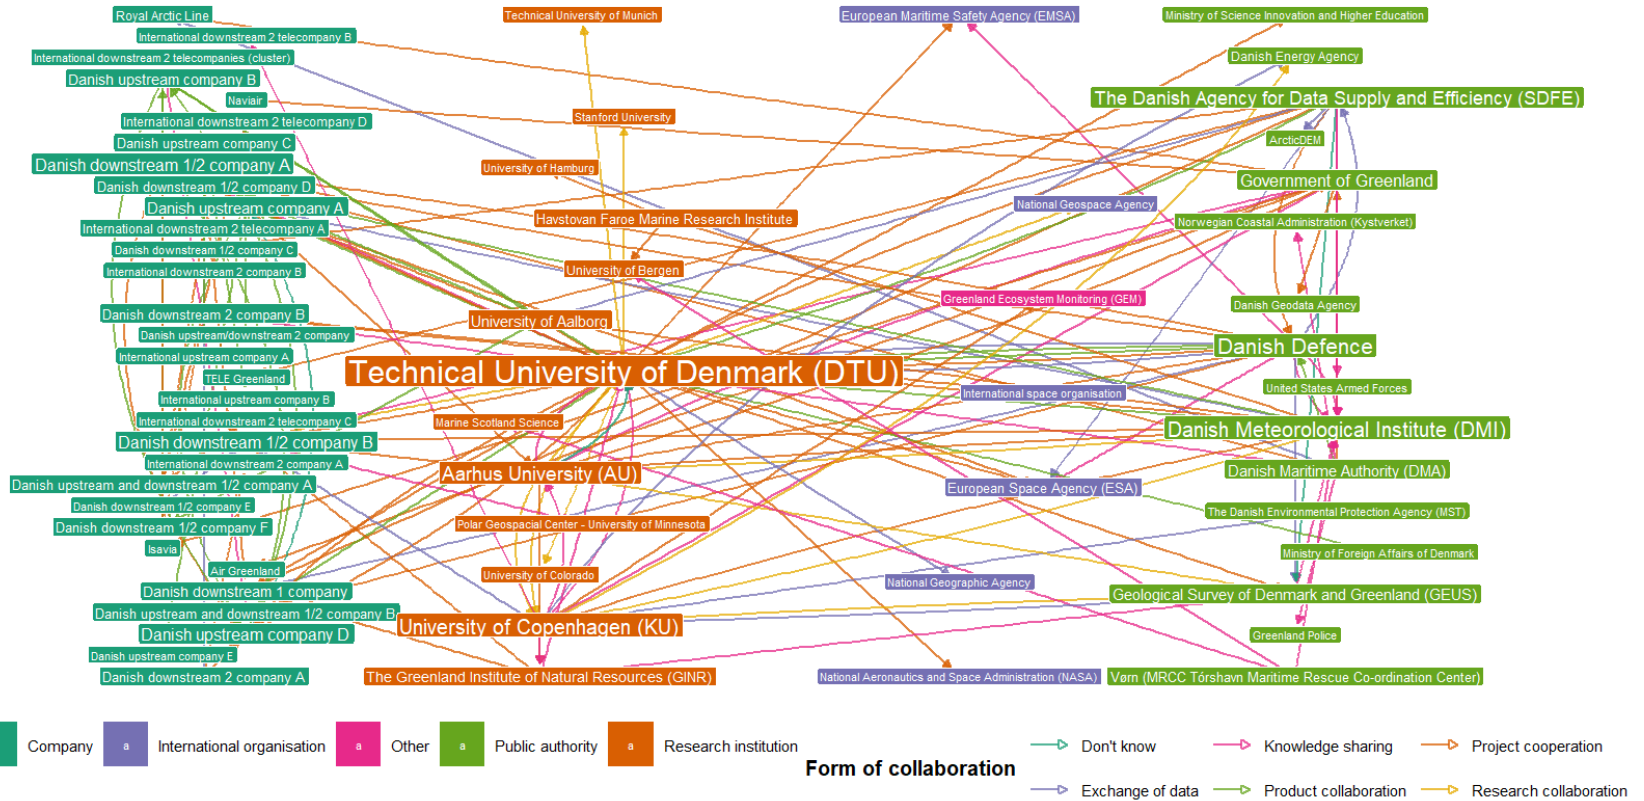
Royal Arctic Line
International downstream 2 telecompany B
International downstream 2 telecompanies (cluster)
Danish upstream company B
Naviair
International downstream 2 telecompany D
Danish upstream company C
Danish downstream 1/2 company A
Danish downstream 1/2 company D
Danish upstream company A
International downstream 2 telecompany A
Danish downstream 1/2 company C
International downstream 2 company B
Danish downstream 2 company B
Danish upstream/downstream 2 company
International upstream company A
TELE Greenland
International upstream company B
International downstream 2 telecompany C
Danish downstream 1/2 company B
International downstream 2 company A
Danish upstream and downstream 1/2 company A
Danish downstream 1/2 company E
Danish downstream 1/2 company F
Isavia
Air Greenland
Danish downstream 1 company
Danish upstream and downstream 1/2 company B
Danish upstream company D
Danish upstream company E
Danish downstream 2 company A

Technical University of Munich
Stanford University
University of Hamburg
Havstovan Faroe Marine Research Institute
University of Bergen
University of Aalborg
Technical University of Denmark (DTU)
Marine Scotland Science
Aarhus University (AU)
Polar Geospacial Center - University of Minnesota
University of Colorado
University of Copenhagen (KU)
The Greenland Institute of Natural Resources (GINR)

European Maritime Safety Agency (EMSA)
National Geospace Agency
Greenland Ecosystem Monitoring (GEM)
International space organisation
European Space Agency (ESA)
National Geographic Agency
National Aeronautics and Space Administration (NASA)

Ministry of Science Innovation and Higher Education
Danish Energy Agency
The Danish Agency for Data Supply and Efficiency (SDFE)
ArcticDEM
Government of Greenland
Norwegian Coastal Administration (Kystverket)
Danish Geodata Agency
Danish Defence
United States Armed Forces
Danish Meteorological Institute (DMI)
Danish Maritime Authority (DMA)
The Danish Environmental Protection Agency (MST)
Ministry of Foreign Affairs of Denmark
Geological Survey of Denmark and Greenland (GEUS)
Greenland Police
Vørn (MRCC Tórshavn Maritime Rescue Co-ordination Center)

Company
a International organisation
a Other
a Public authority
a Research institution

Form of collaboration
Don't know
Exchange of data
Knowledge sharing
Product collaboration
Project cooperation
Research collaboration